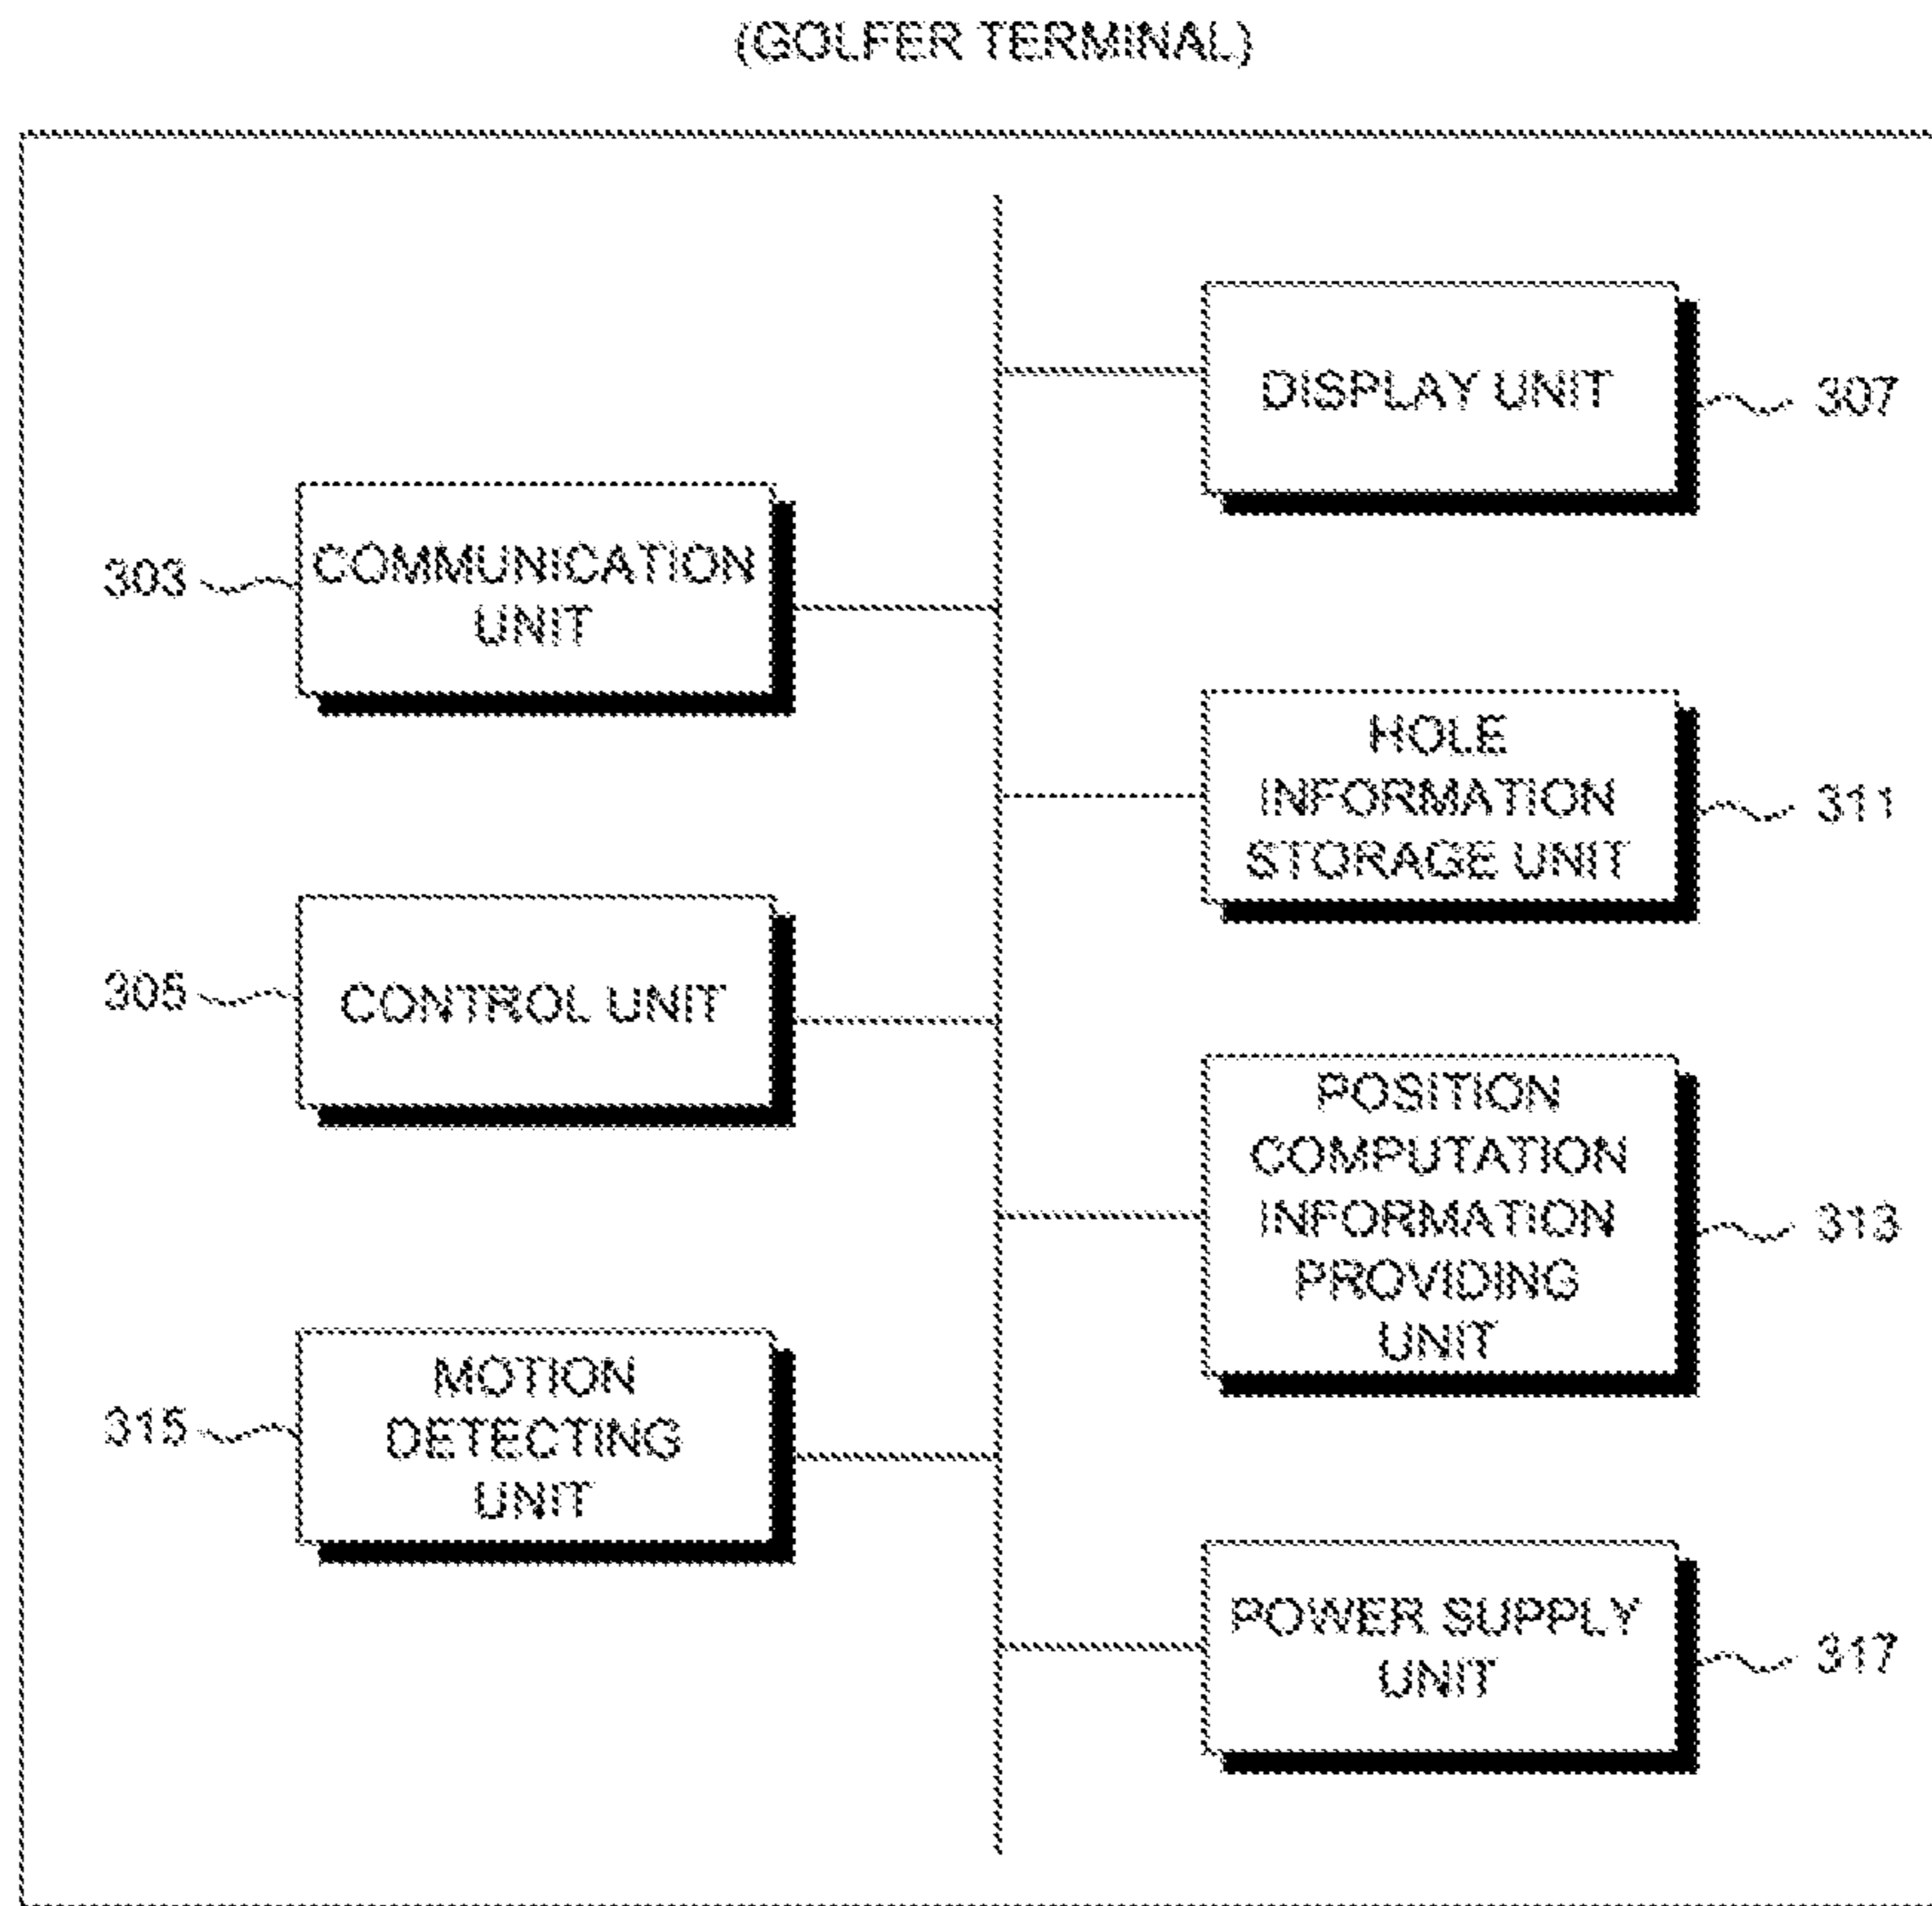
(GOLFER TERMINAL)

DISPLAY UNIT

307

303

COMMUNICATION UNIT

HOLE INFORMATION STORAGE UNIT

311

305

CONTROL UNIT

POSITION COMPUTATION INFORMATION PROVIDING UNIT

313

315

MOTION DETECTING UNIT

POWER SUPPLY UNIT

317